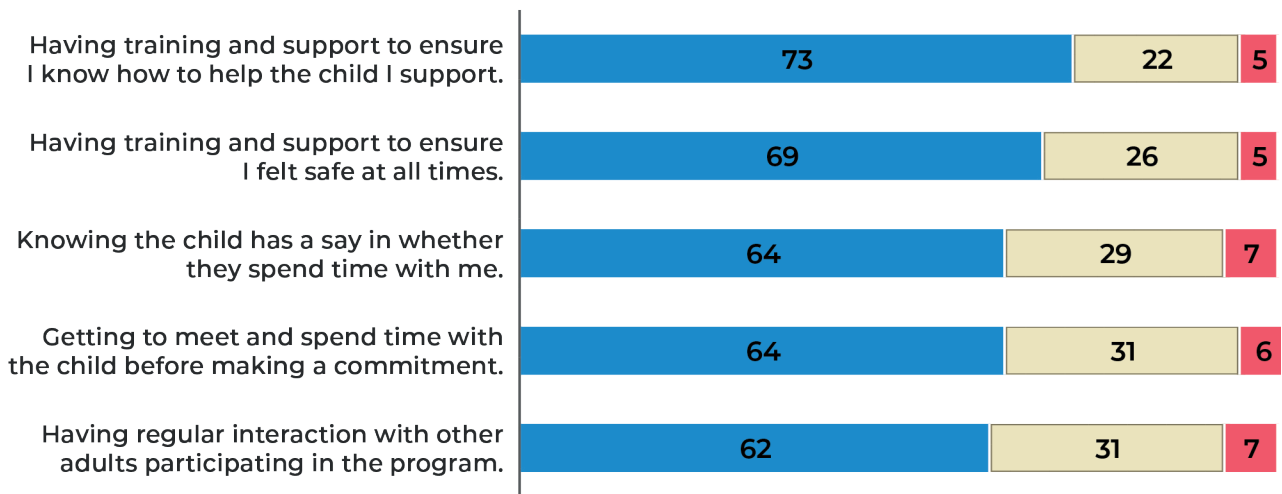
Having training and support to ensure I know how to help the child I support.
73
22
5

Having training and support to ensure I felt safe at all times.
69
26
5

Knowing the child has a say in whether they spend time with me.
64
29
7

Getting to meet and spend time with the child before making a commitment.
64
31
6

Having regular interaction with other adults participating in the program.
62
31
7